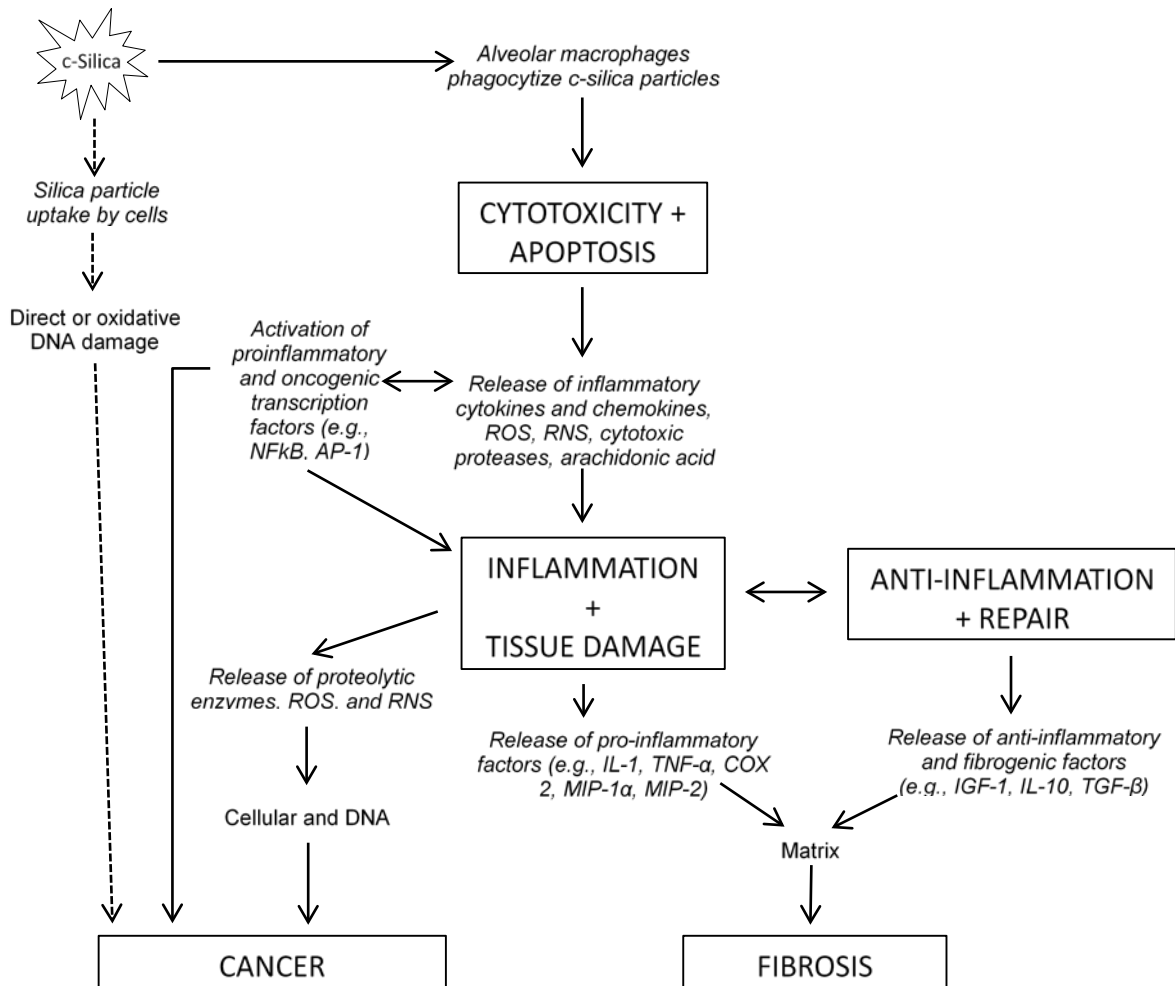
c-Silica

Alveolar macrophages phagocytize c-silica particles

Silica particle uptake by cells

CYTOTOXICITY + APOPTOSIS

Direct or oxidative DNA damage

Activation of proinflammatory and oncogenic transcription factors (e.g., NFkB, AP-1)

Release of inflammatory cytokines and chemokines, ROS, RNS, cytotoxic proteases, arachidonic acid

INFLAMMATION + TISSUE DAMAGE

ANTI-INFLAMMATION + REPAIR

Release of proteolytic enzymes, ROS, and RNS

Release of pro-inflammatory factors (e.g., IL-1, TNF-α, COX 2, MIP-1α, MIP-2)

Release of anti-inflammatory and fibrogenic factors (e.g., IGF-1, IL-10, TGF-β)

Cellular and DNA

Matrix

CANCER

FIBROSIS